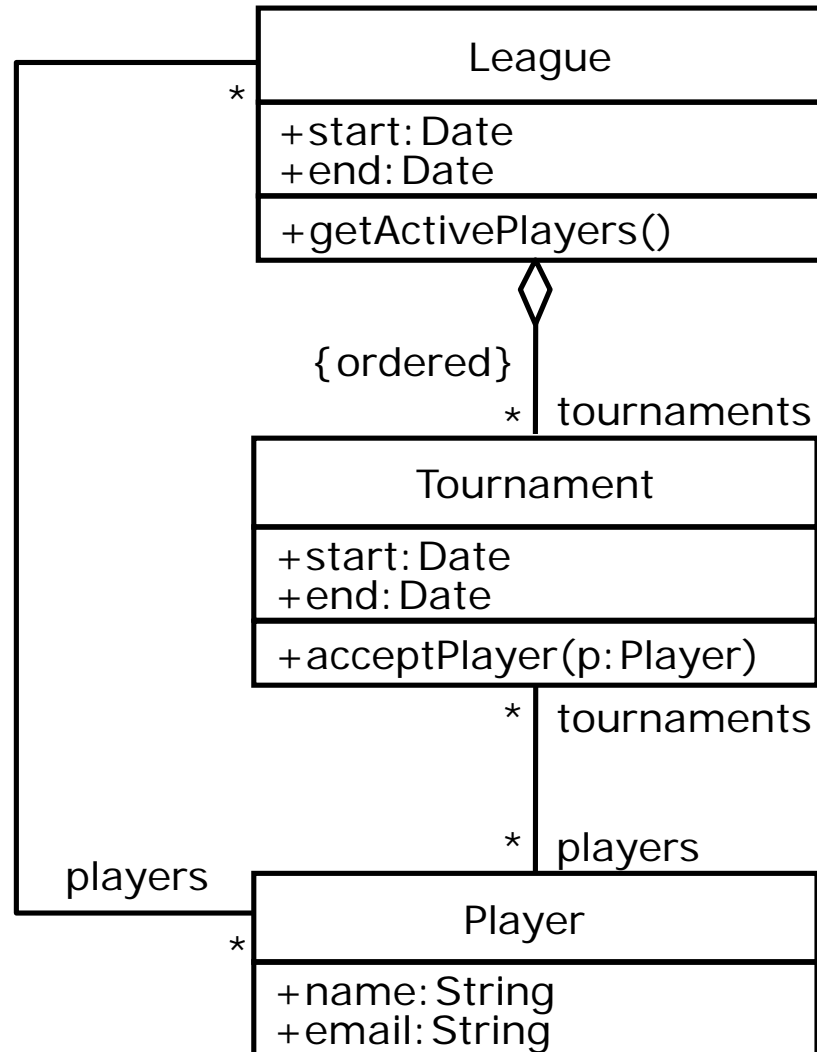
League

+start: Date
+end: Date

+getActivePlayers()

*

{ordered}

* tournaments

Tournament

+start: Date
+end: Date

+acceptPlayer(p: Player)

* tournaments

* players

players

*

Player

+name: String
+email: String